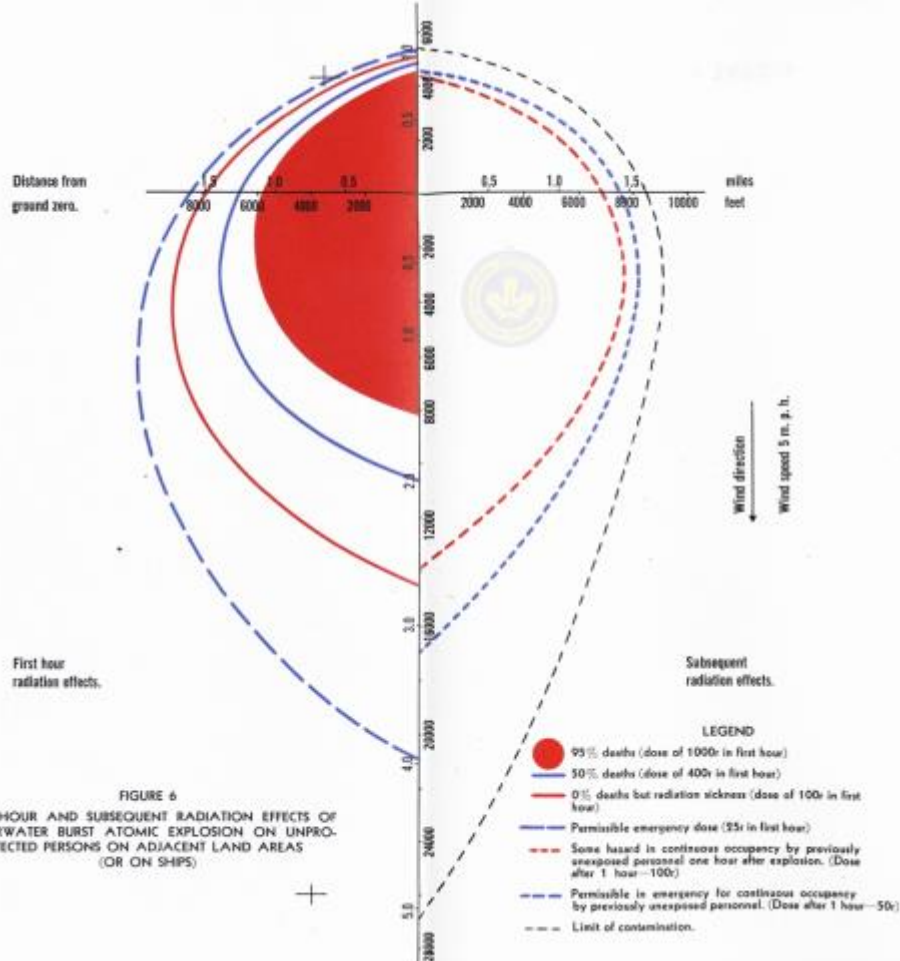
Distance from ground zero.

1.5 1.0 0.5 0.5 1.0 1.5 miles

8000 6000 4000 2000 2000 4000 6000 8000 10000 feet

6000 4000 2000 0.5 2000 0.5 4000 1.0 6000 8000 2.0 12000 3.0 16000 20000 4.0 24000 5.0 28000

Wind direction

Wind speed 5 m. p. h.

First hour radiation effects.

Subsequent radiation effects.

LEGEND

95% deaths (dose of 1000r in first hour)

50% deaths (dose of 400r in first hour)

0% deaths but radiation sickness (dose of 100r in first hour)

Permissible emergency dose (25r in first hour)

Some hazard in continuous occupancy by previously unexposed personnel one hour after explosion. (Dose after 1 hour—100r)

Permissible in emergency for continuous occupancy by previously unexposed personnel. (Dose after 1 hour—50r)

Limit of contamination.

FIGURE 6

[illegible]HOUR AND SUBSEQUENT RADIATION EFFECTS OF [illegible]WATER BURST ATOMIC EXPLOSION ON UNPRO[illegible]ECTED PERSONS ON ADJACENT LAND AREAS (OR ON SHIPS)